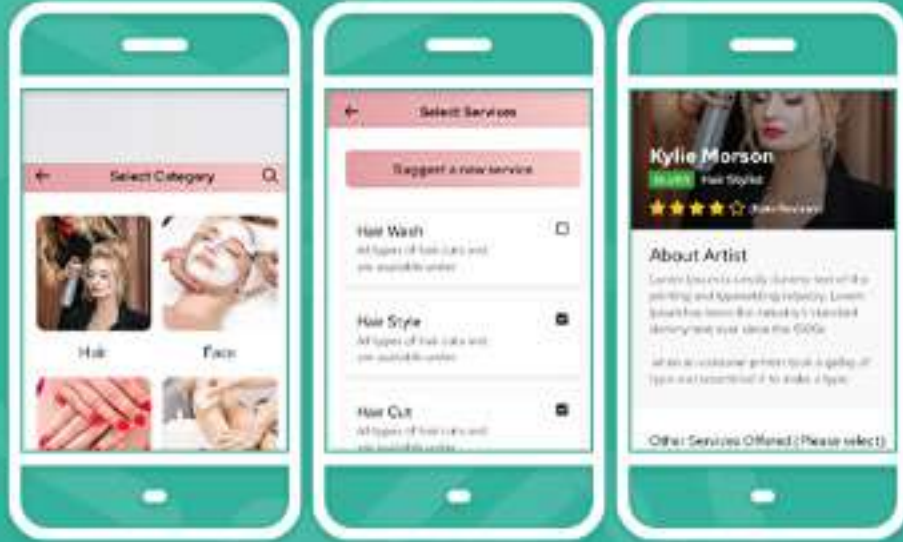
Select Category

Hair

Face

Select Services

Suggest a new service

Hair Wash

All types of hair cuts and are available under

Hair Style

All types of hair cuts and are available under

Hair Cut

All types of hair cuts and are available under

Kylie Morson

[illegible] Hair Stylist

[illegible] Reviews

About Artist

Lorem Ipsum is simply dummy text of the printing and typesetting industry. Lorem Ipsum has been the industry's standard dummy text ever since the 1500s

when an unknown printer took a galley of type and scrambled it to make a type

Other Services Offered (Please select)